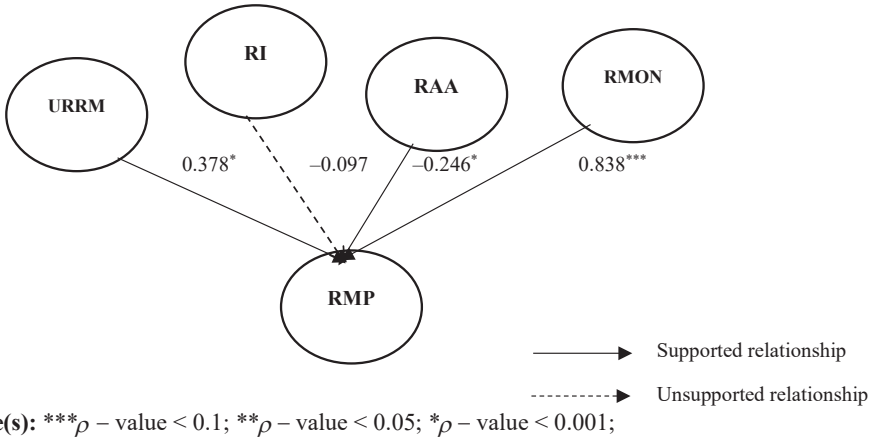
RI

RAA

RMON

URRM

$0.378^{*}$

$-0.097$

$-0.246^{*}$

$0.838^{***}$

RMP

Supported relationship

Unsupported relationship

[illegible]e(s): $^{***}\rho$ – value < 0.1; $^{**}\rho$ – value < 0.05; $^{*}\rho$ – value < 0.001;